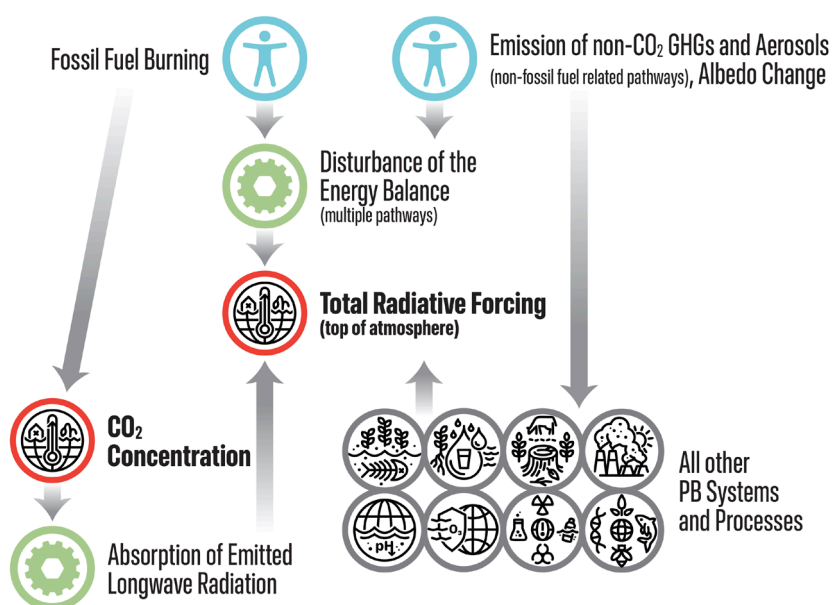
Fossil Fuel Burning

Emission of non-$CO_2$ GHGs and Aerosols (non-fossil fuel related pathways), Albedo Change

Disturbance of the Energy Balance (multiple pathways)

Total Radiative Forcing (top of atmosphere)

$CO_2$ Concentration

pH

$O_3$

All other PB Systems and Processes

Absorption of Emitted Longwave Radiation